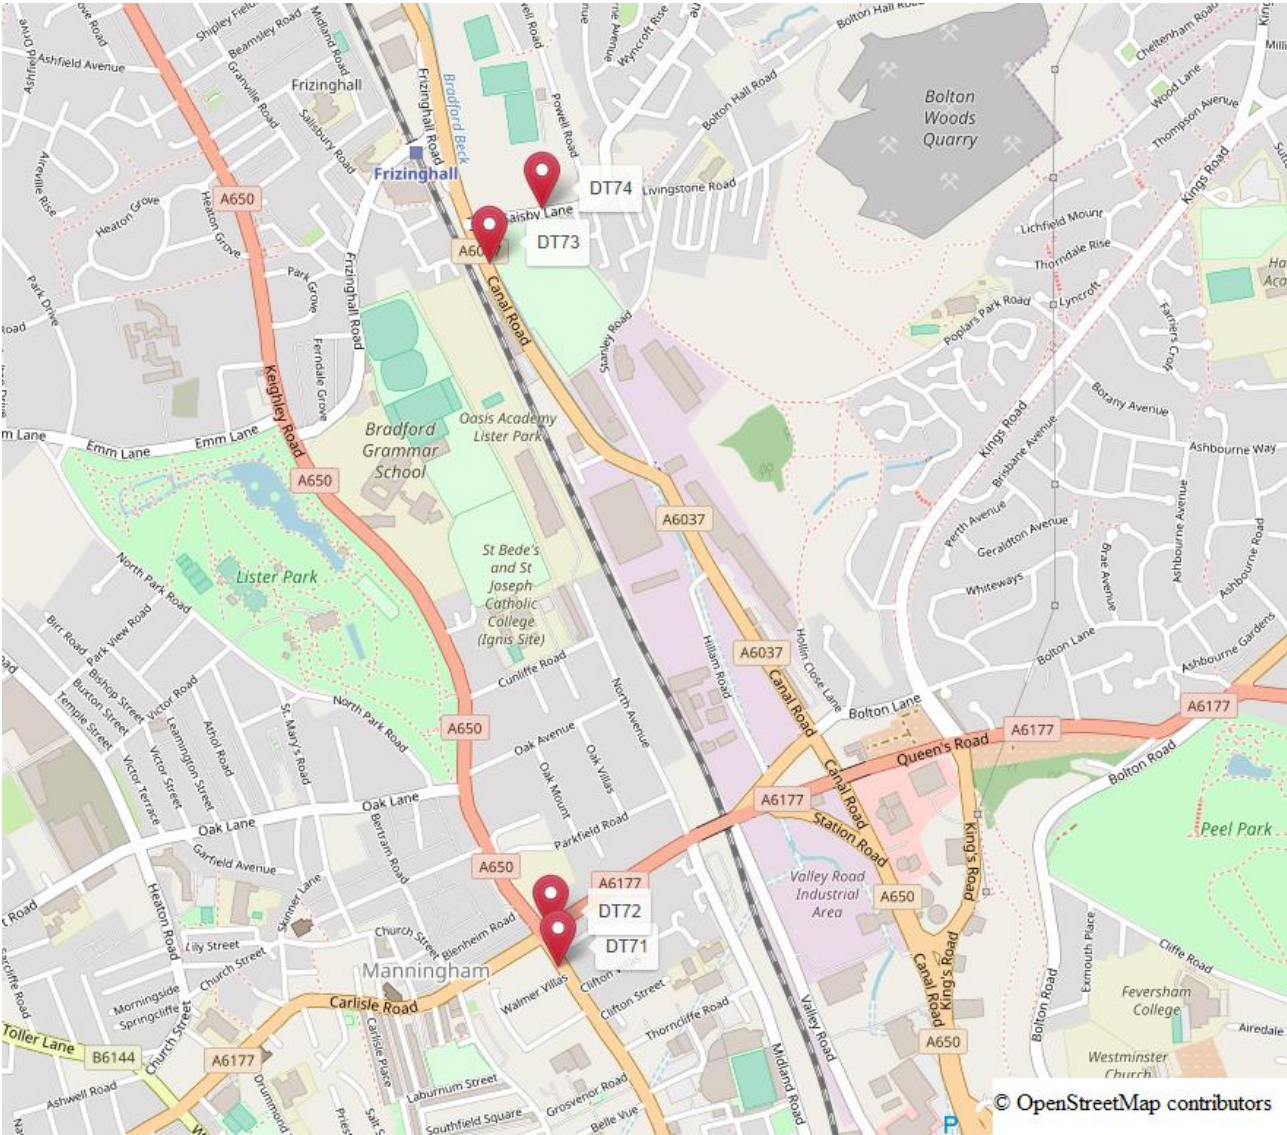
Bolton Woods Quarry
Frizinghall
Frizinghall
DT74
DT73
Livingstone Road
Gaisby Lane
A6037
Canal Road
A650
Keighley Road
Emm Lane
Emm Lane
Bradford Grammar School
Oasis Academy Lister Park
St Bede's and St Joseph Catholic College (Ignis Site)
Lister Park
North Park Road
A6037
A6037
Canal Road
Bolton Lane
A6177
Queen's Road
A6177
A650
Oak Lane
Oak Lane
A650
A6177
DT72
DT71
Manningham
Carlisle Road
A6177
B6144
Toller Lane
Valley Road Industrial Area
A650
Peel Park
Feversham College
Westminster Church
A650
Bolton Road
Kings Road
Kings Road
Bradford Beck
Frizinghall Road
Heaton Grove
Park Drive
Ashfield Avenue
Shipley Fields Road
Beamsley Road
Granville Road
Midland Road
Salisbury Road
Powell Road
Wyncroft Rise
Bolton Hall Road
Bolton Hall Road
Cheltenham Road
Wood Lane
Thompson Avenue
Lichfield Mount
Thorndale Rise
Lyncroft
Poplars Park Road
Farriers Croft
Botany Avenue
Ashbourne Way
Brisbane Avenue
Perth Avenue
Geraldton Avenue
Whiteways
Bolton Lane
Ashbourne Road
Ashbourne Avenue
Ashbourne Gardens
Brae Avenue
Hollin Close Lane
Hillam Road
North Avenue
Cunliffe Road
Oak Avenue
Oak Villas
Oak Mount
Parkfield Road
Station Road
Canal Road
King's Road
King's Road
Canal Road
Valley Road
Midland Road
Clifton Street
Thorncliffe Road
Grosvenor Road
Belle Vue
Walmer Villas
Blenheim Road
Church Street
Lily Street
Church Street
Skinner Lane
Bertram Road
Garfield Avenue
Heaton Road
Victor Terrace
Victor Street
Leamington Street
Athol Road
St. Mary's Road
Victor Road
Bishop Street
Buxton Street
Temple Street
Birr Road
Park View Road
North Park Road
Stanley Road
Park Grove
Ferndale Grove
Frizinghall Road
Heaton Grove
Morningside
Springcliffe
Ashwell Road
Carlisle Place
Laburnum Street
Southfield Square
Salt St
Drummond
Exmouth Place
Bolton Road
Cliffe Road
Airedale
Airedale
© OpenStreetMap contributors